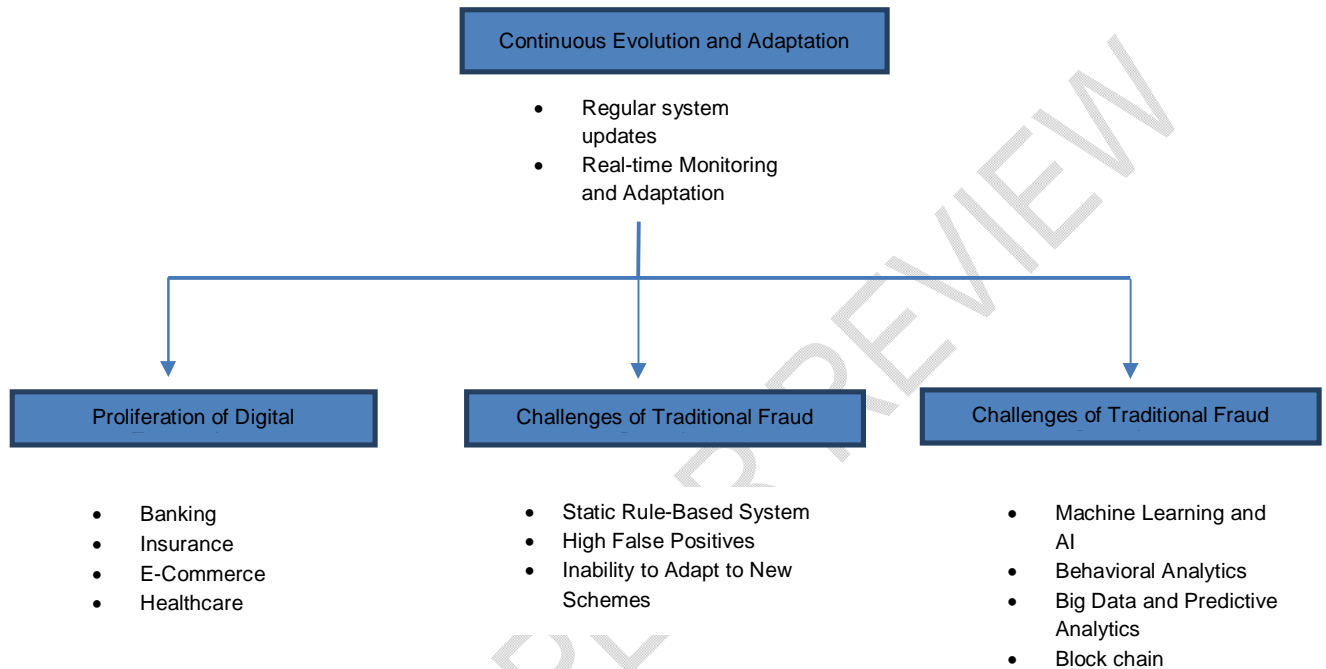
Continuous Evolution and Adaptation

- Regular system updates
- Real-time Monitoring and Adaptation

Proliferation of Digital

- Banking
- Insurance
- E-Commerce
- Healthcare

Challenges of Traditional Fraud

- Static Rule-Based System
- High False Positives
- Inability to Adapt to New Schemes

Challenges of Traditional Fraud

- Machine Learning and AI
- Behavioral Analytics
- Big Data and Predictive Analytics
- Block chain

PREVIEW